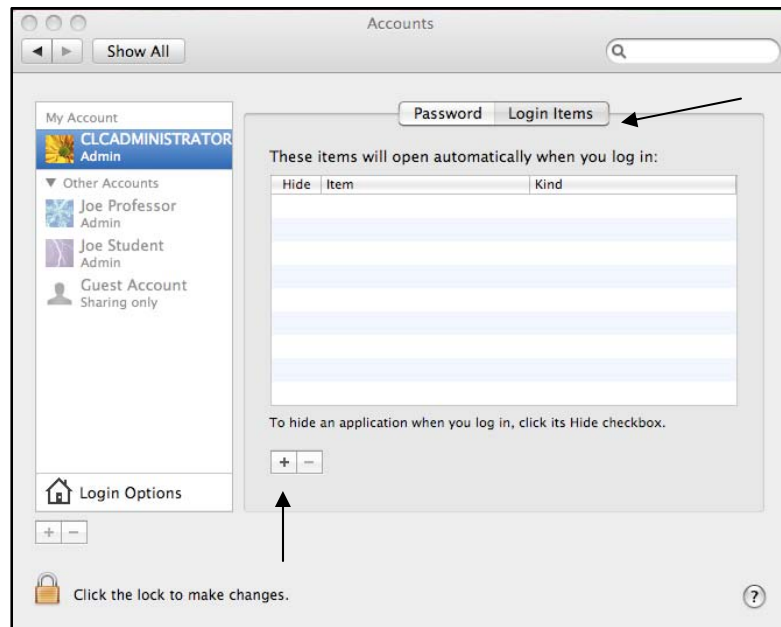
Accounts

Show All

My Account
CLCADMINISTRATOR
Admin
▼ Other Accounts
Joe Professor
Admin
Joe Student
Admin
Guest Account
Sharing only

Login Options

+ −

Password Login Items

These items will open automatically when you log in:

| Hide | Item | Kind |
|---|---|---|
| | | |

To hide an application when you log in, click its Hide checkbox.

+ −

Click the lock to make changes.

?